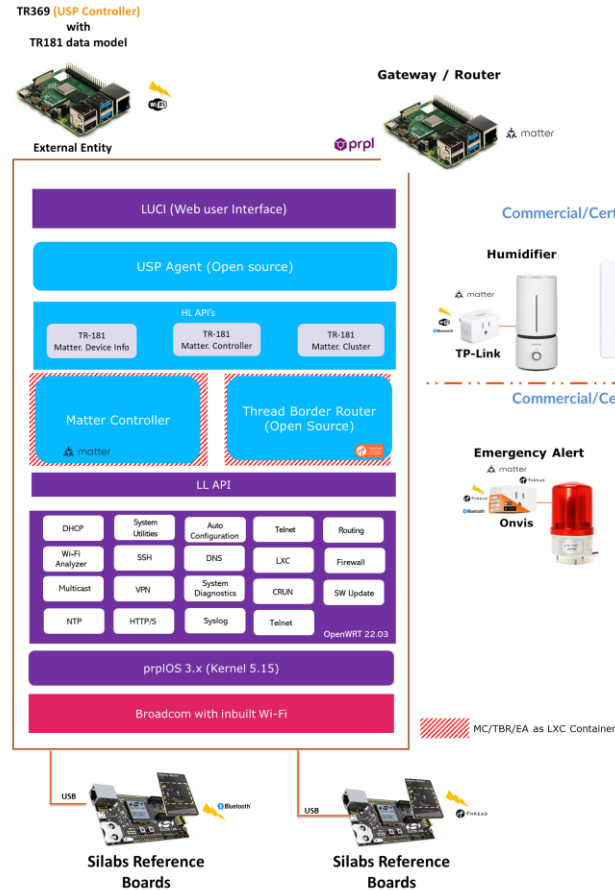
TR369 (USP Controller) with TR181 data model

External Entity

Gateway / Router

matter

prpl

LUCI (Web user Interface)

USP Agent (Open source)

HL API's

TR-181 Matter. Device Info

TR-181 Matter. Controller

TR-181 Matter. Cluster

Matter Controller

matter

Thread Border Router (Open Source)

LL API

DHCP

System Utilities

Auto Configuration

Telnet

Routing

Wi-Fi Analyzer

SSH

DNS

LXC

Firewall

Multicast

VPN

System Diagnostics

CRUN

SW Update

NTP

HTTP/S

Syslog

Telnet

OpenWRT 22.03

prplOS 3.x (Kernel 5.15)

Broadcom with inbuilt Wi-Fi

Commercial/Cert

Humidifier

matter

Bluetooth

TP-Link

Commercial/Ce

Emergency Alert

matter

THREAD

THREAD

Bluetooth

Onvis

MC/TBR/EA as LXC Container

USB

Bluetooth

Silabs Reference Boards

USB

THREAD

Silabs Reference Boards